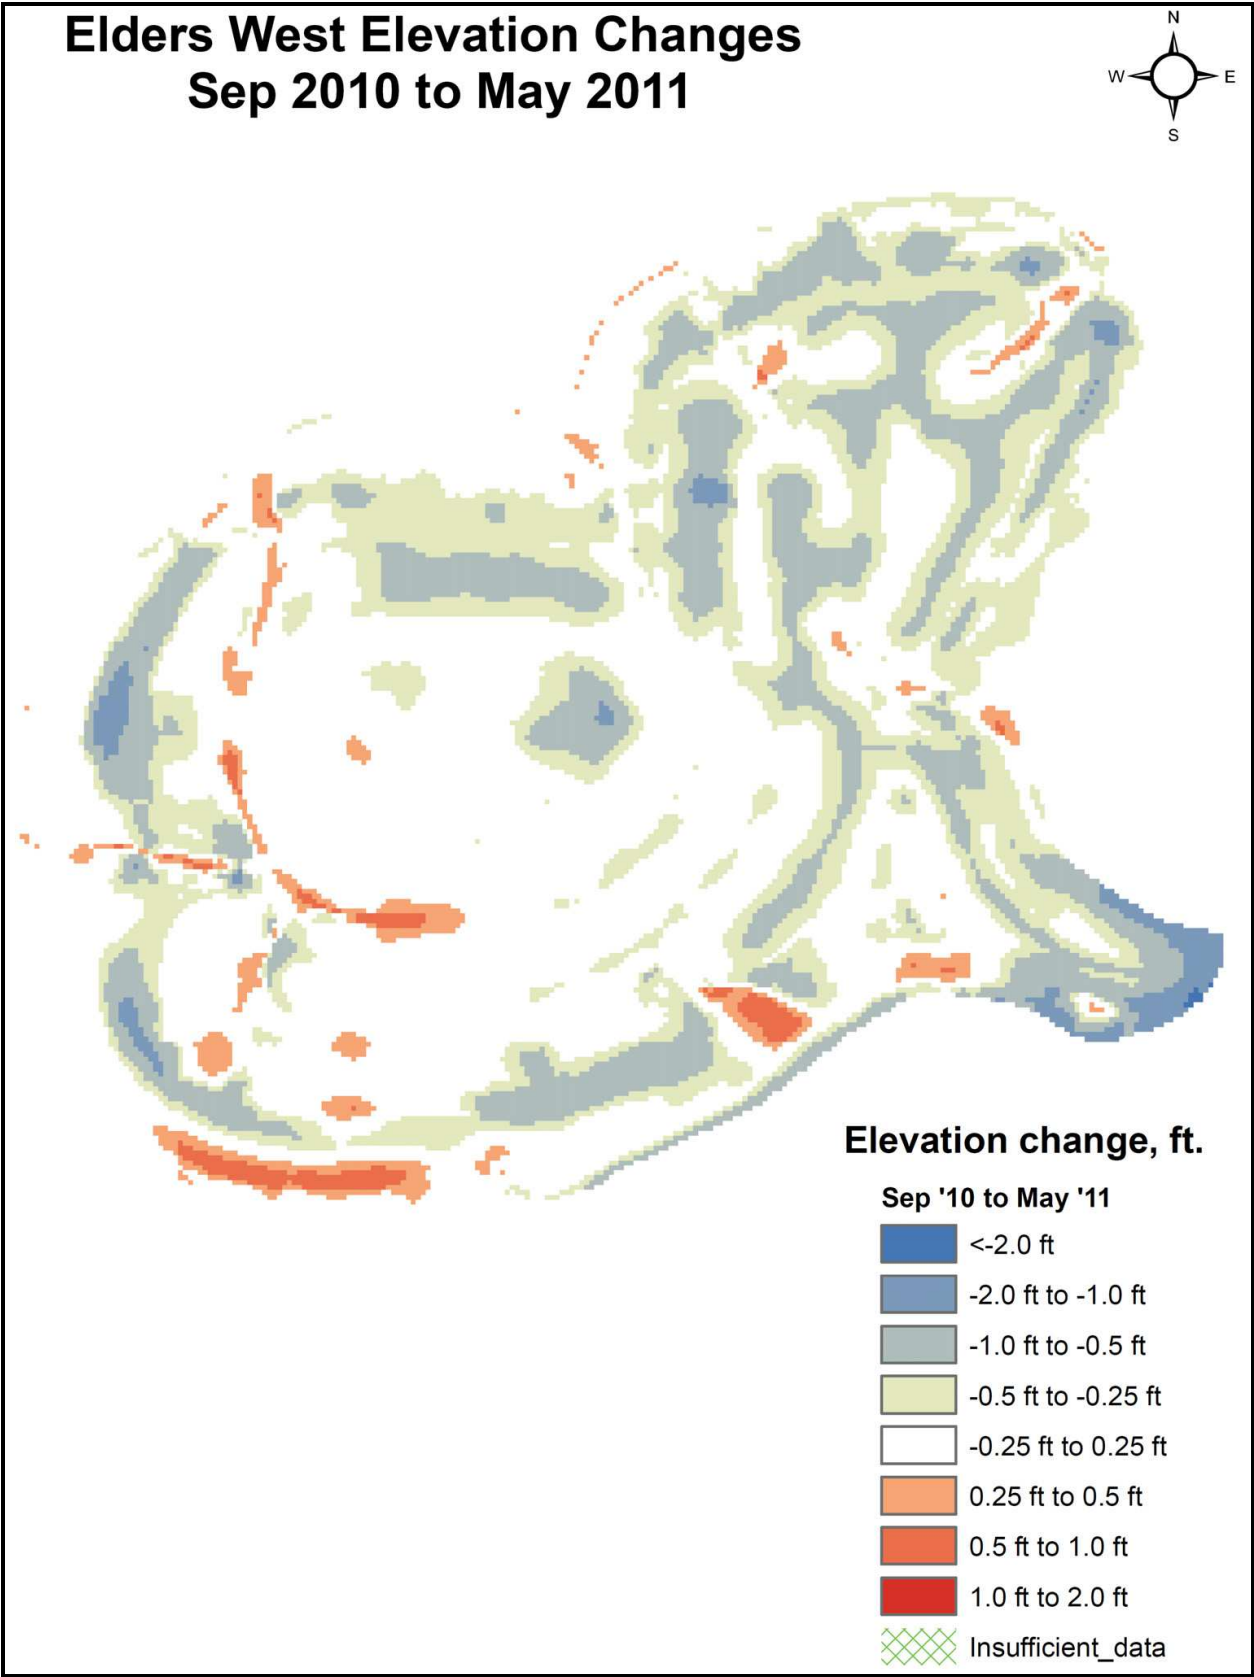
Elders West Elevation Changes
Sep 2010 to May 2011

N
W
E
S

Elevation change, ft.

Sep '10 to May '11

<-2.0 ft
-2.0 ft to -1.0 ft
-1.0 ft to -0.5 ft
-0.5 ft to -0.25 ft
-0.25 ft to 0.25 ft
0.25 ft to 0.5 ft
0.5 ft to 1.0 ft
1.0 ft to 2.0 ft
Insufficient_data